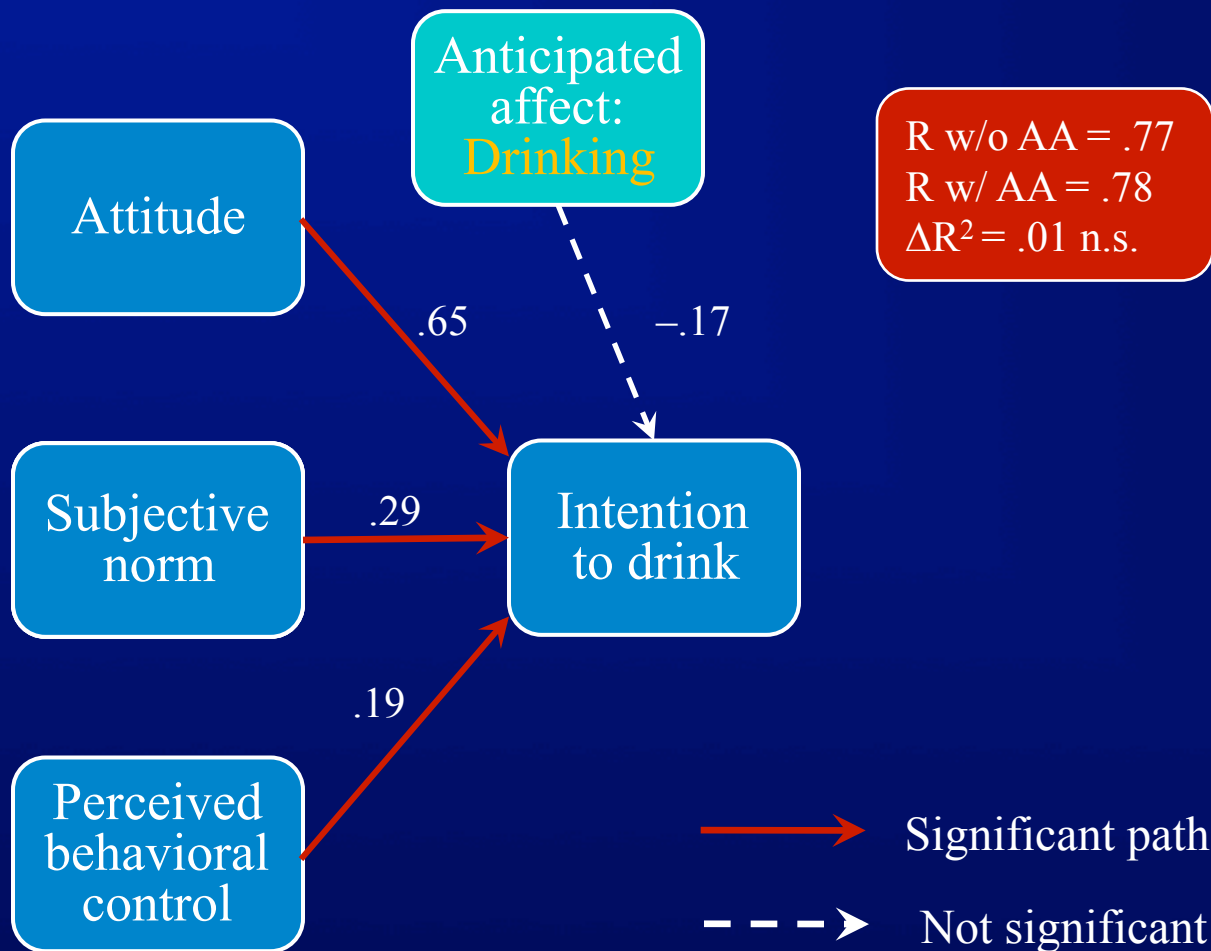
Anticipated affect: Drinking

R w/o AA = .77
R w/ AA = .78
$\Delta R^2$ = .01 n.s.

Attitude

.65

–.17

Subjective norm

.29

Intention to drink

.19

Perceived behavioral control

Significant path

Not significant